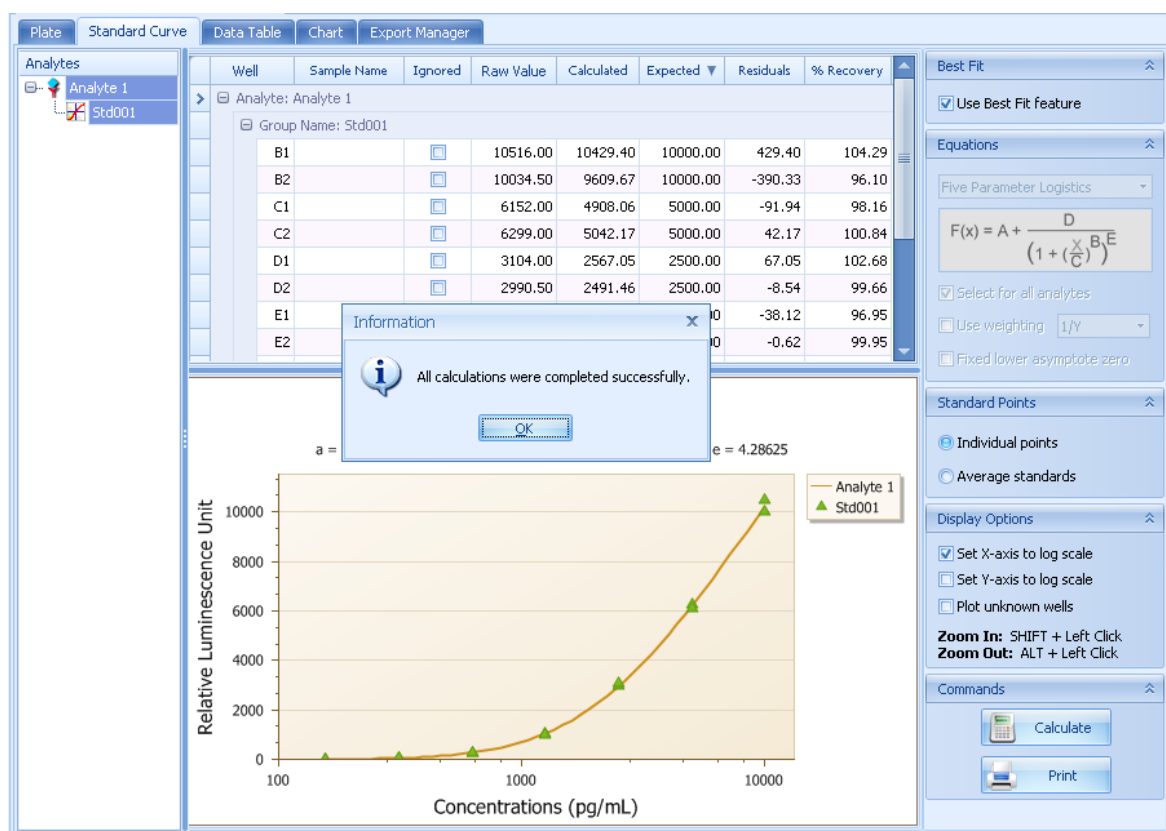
Plate | Standard Curve | Data Table | Chart | Export Manager

Analytes
Analyte 1
Std001

| Well | Sample Name | Ignored | Raw Value | Calculated | Expected | Residuals | % Recovery |
|---|---|---|---|---|---|---|---|
| Analyte: Analyte 1 | | | | | | | |
| Group Name: Std001 | | | | | | | |
| B1 | | ☐ | 10516.00 | 10429.40 | 10000.00 | 429.40 | 104.29 |
| B2 | | ☐ | 10034.50 | 9609.67 | 10000.00 | -390.33 | 96.10 |
| C1 | | ☐ | 6152.00 | 4908.06 | 5000.00 | -91.94 | 98.16 |
| C2 | | ☐ | 6299.00 | 5042.17 | 5000.00 | 42.17 | 100.84 |
| D1 | | ☐ | 3104.00 | 2567.05 | 2500.00 | 67.05 | 102.68 |
| D2 | | ☐ | 2990.50 | 2491.46 | 2500.00 | -8.54 | 99.66 |
| E1 | | | | | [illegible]0 | -38.12 | 96.95 |
| E2 | | | | | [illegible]0 | -0.62 | 99.95 |

Information
All calculations were completed successfully.
OK

a = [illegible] e = 4.28625

Analyte 1
Std001

Relative Luminescence Unit
0
2000
4000
6000
8000
10000
100
1000
10000
Concentrations (pg/mL)

Best Fit
Use Best Fit feature

Equations
Five Parameter Logistics
$F(x) = A + \frac{D}{\left(1 + \left(\frac{X}{C}\right)^B\right)^E}$
Select for all analytes
Use weighting 1/Y
Fixed lower asymptote zero

Standard Points
Individual points
Average standards

Display Options
Set X-axis to log scale
Set Y-axis to log scale
Plot unknown wells
Zoom In: SHIFT + Left Click
Zoom Out: ALT + Left Click

Commands
Calculate
Print